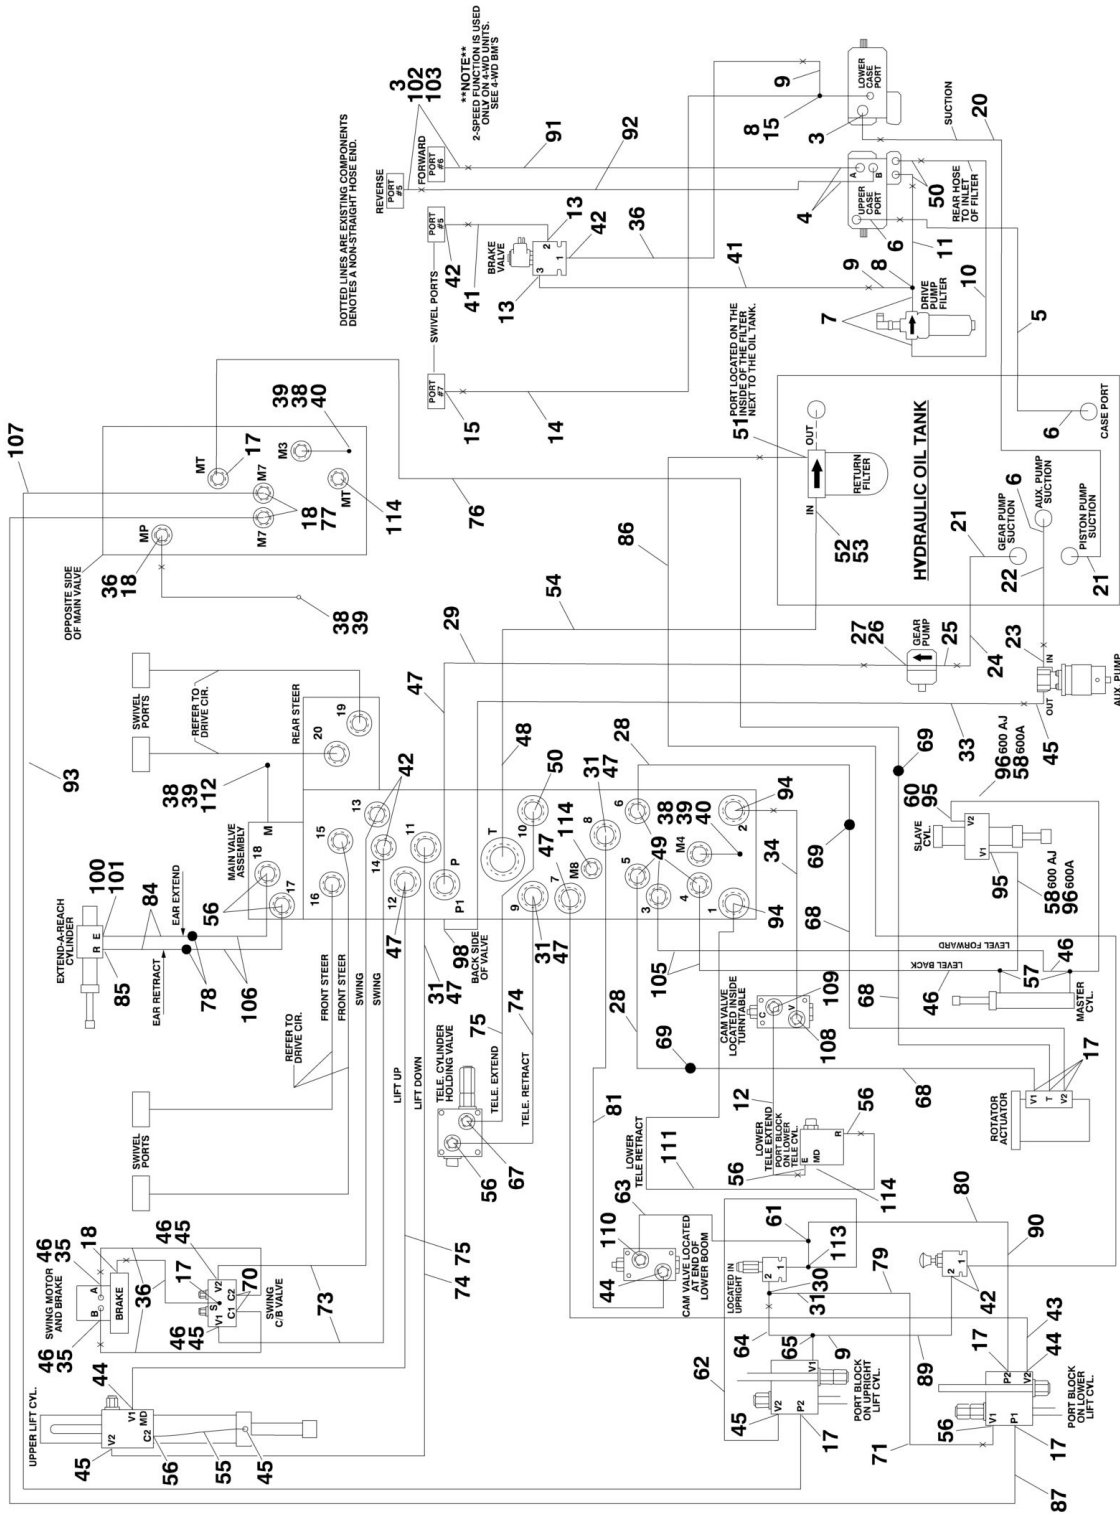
**NOTE**
2-SPEED FUNCTION IS USED ONLY ON 4-WD UNITS. SEE 4-WD BM'S

3
102
103

DOTTED LINES ARE EXISTING COMPONENTS DENOTES A NON-STRAIGHT HOSE END.

REVERSE PORT #5
FORWARD PORT #6
91
92
9
8
15
3
LOWER CASE PORT
SUCTION
20
UPPER CASE PORT
A
B
4
50
REAR HOSE TO INLET OF FILTER
6
11
PORT #5
BRAKE VALVE
2
1
3
13
42
36
42
41
13
SWIVEL PORTS
PORT #7
15
14
41
PORT LOCATED ON THE INSIDE OF THE FILTER NEXT TO THE OIL TANK.
9
8
DRIVE PUMP FILTER
10
7
5
107
MT
17
M3
39
38
40
M7
M7
18
77
MT
114
MP
36
18
OPPOSITE SIDE OF MAIN VALVE
76
38
39
51
OUT
IN
RETURN FILTER
52
53
HYDRAULIC OIL TANK
6
CASE PORT
21
GEAR PUMP SUCTION
AUX. PUMP SUCTION
6
22
PISTON PUMP SUCTION
21
86
54
29
27
26
GEAR PUMP
25
24
23
IN
OUT
AUX. PUMP
45
33
SWIVEL PORTS
REFER TO DRIVE CIR.
REAR STEER
20
19
93
47
48
38
39
112
42
13
50
31
47
28
69
96 600 AJ
58 600A
60
95
SLAVE CYL.
V2
V1
95
58 600 AJ
96 600A
MAIN VALVE ASSEMBLY
M
18
17
15
14
11
T
10
114
8
6
38
39
40
M4
94
2
69
100
101
EXTEND-A-REACH CYLINDER
R
E
EAR EXTEND
EAR RETRACT
84
56
85
78
106
16
12
P
P1
47
98
BACK SIDE OF VALVE
9
7
M8
31
47
5
3
49
4
1
94
34
68
LEVEL FORWARD
LEVEL BACK
46
57
105
46
MASTER CYL.
FRONT STEER
FRONT STEER
SWING
SWING
REFER TO DRIVE CIR.
SWIVEL PORTS
31
47
74
75
TELE. EXTEND
TELE. RETRACT
TELE. CYLINDER HOLDING VALVE
28
69
CAM VALVE LOCATED INSIDE TURNTABLE
C
V
109
108
68
17
68
ROTATOR ACTUATOR
V1
T
V2
LIFT UP
LIFT DOWN
56
67
81
12
LOWER TELE EXTEND
PORT BLOCK ON LOWER TELE CYL.
E
MD
R
56
111
LOWER TELE RETRACT
56
114
80
90
46
35
18
SWING MOTOR AND BRAKE
A
B
BRAKE
36
17
46
45
V2
S
V1
C1
C2
70
SWING C/B VALVE
46
45
46
35
73
74
75
63
110
44
CAM VALVE LOCATED AT END OF LOWER BOOM
61
113
LOCATED IN UPRIGHT
2
1
30
31
79
42
2
1
62
64
65
9
V1
V2
P2
45
17
PORT BLOCK ON UPPER LIFT CYL.
89
17
P2
V2
43
44
V1
P1
56
17
PORT BLOCK ON LOWER LIFT CYL.
71
87
UPPER LIFT CYL.
44
V1
C2 MD
V2
45
56
55
45